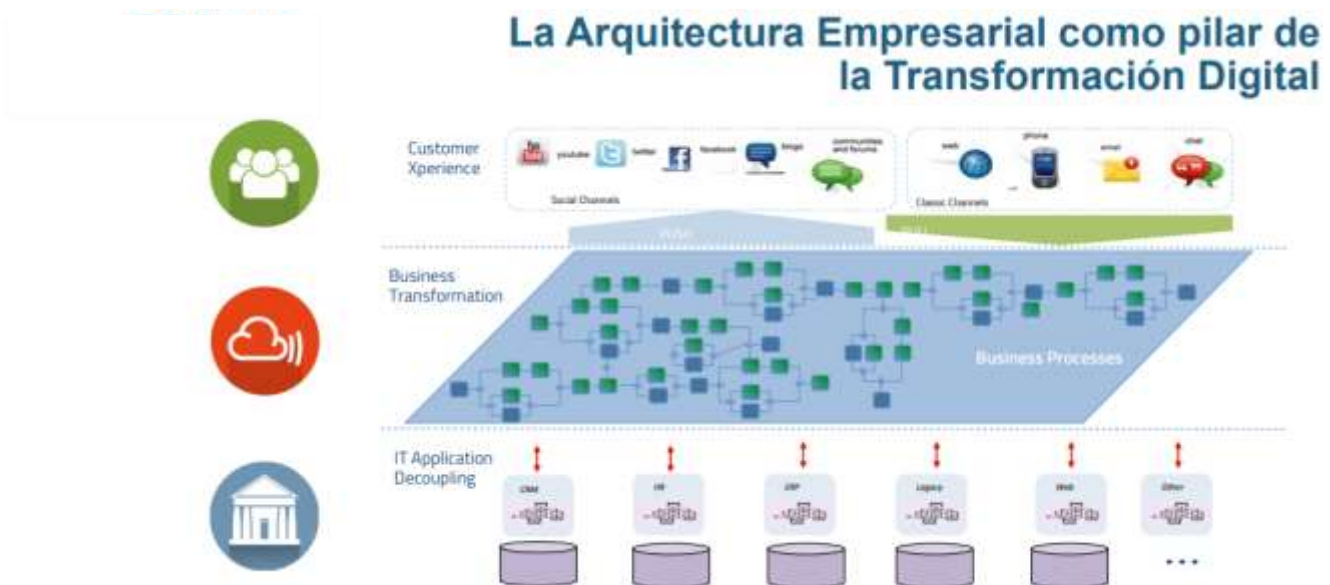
La Arquitectura Empresarial como pilar de la Transformación Digital

Customer Xperience

youtube twitter facebook blogs communities and forums

Social Channels

web phone email chat

Classic Channels

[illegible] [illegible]

Business Transformation

Business Processes

IT Application Decoupling

CRM HR ERP Legacy Web Other

...